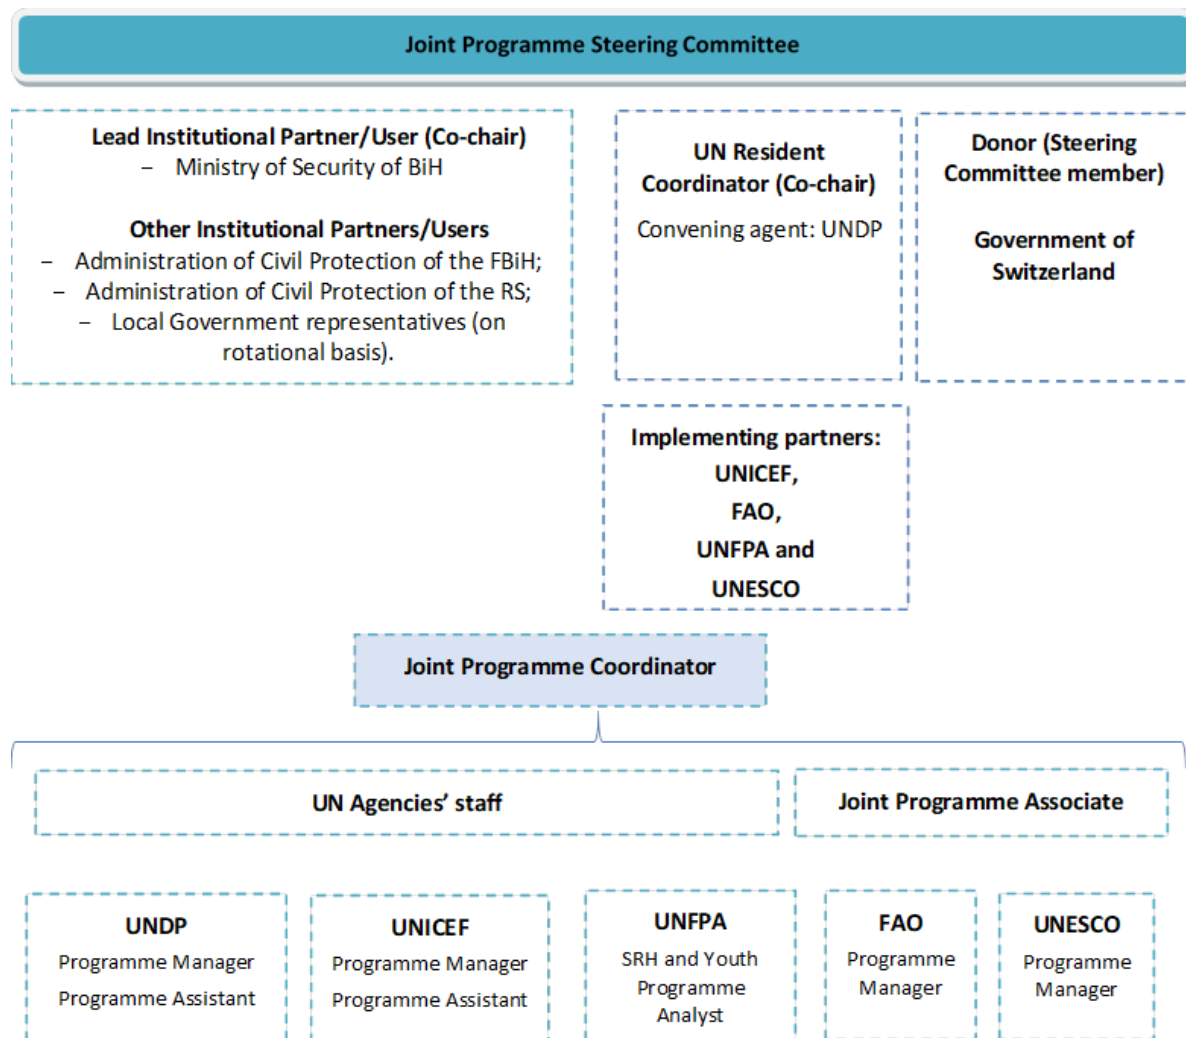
Joint Programme Steering Committee

Lead Institutional Partner/User (Co-chair)
– Ministry of Security of BiH

Other Institutional Partners/Users
– Administration of Civil Protection of the FBiH;
– Administration of Civil Protection of the RS;
– Local Government representatives (on rotational basis).

UN Resident Coordinator (Co-chair)

Convening agent: UNDP

Donor (Steering Committee member)

Government of Switzerland

Implementing partners:
UNICEF,
FAO,
UNFPA and
UNESCO

Joint Programme Coordinator

UN Agencies' staff

Joint Programme Associate

UNDP
Programme Manager
Programme Assistant

UNICEF
Programme Manager
Programme Assistant

UNFPA
SRH and Youth Programme Analyst

FAO
Programme Manager

UNESCO
Programme Manager